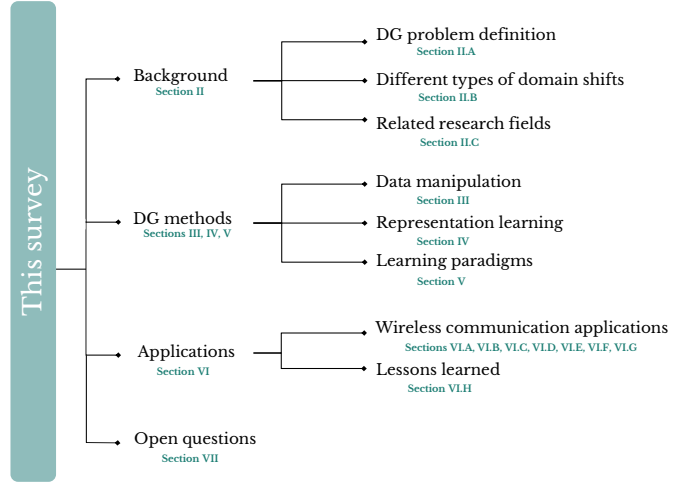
This survey

Background
Section II

DG problem definition
Section II.A

Different types of domain shifts
Section II.B

Related research fields
Section II.C

DG methods
Sections III, IV, V

Data manipulation
Section III

Representation learning
Section IV

Learning paradigms
Section V

Applications
Section VI

Wireless communication applications
Sections VI.A, VI.B, VI.C, VI.D, VI.E, VI.F, VI.G

Lessons learned
Section VI.H

Open questions
Section VII